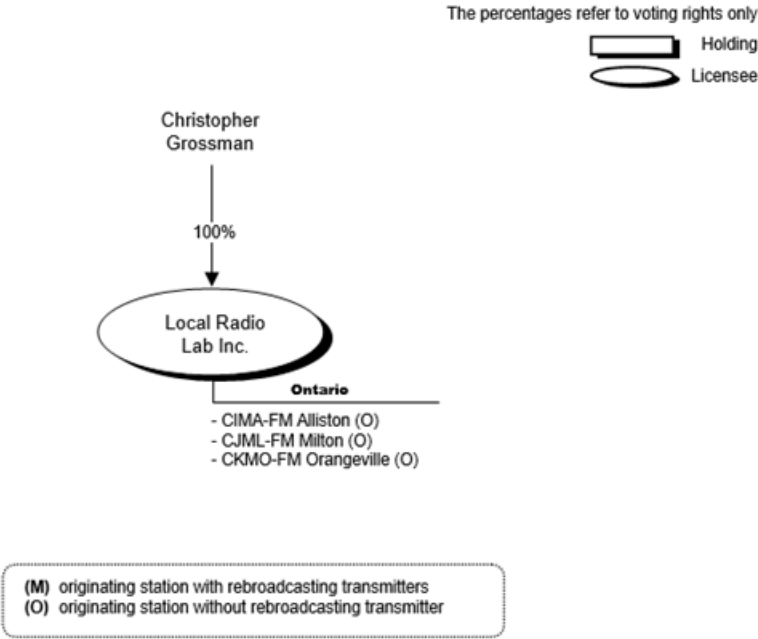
The percentages refer to voting rights only

Holding

Licensee

Christopher Grossman

100%

Local Radio Lab Inc.

Ontario

- CIMA-FM Alliston (O)
- CJML-FM Milton (O)
- CKMO-FM Orangeville (O)

(M) originating station with rebroadcasting transmitters
(O) originating station without rebroadcasting transmitter